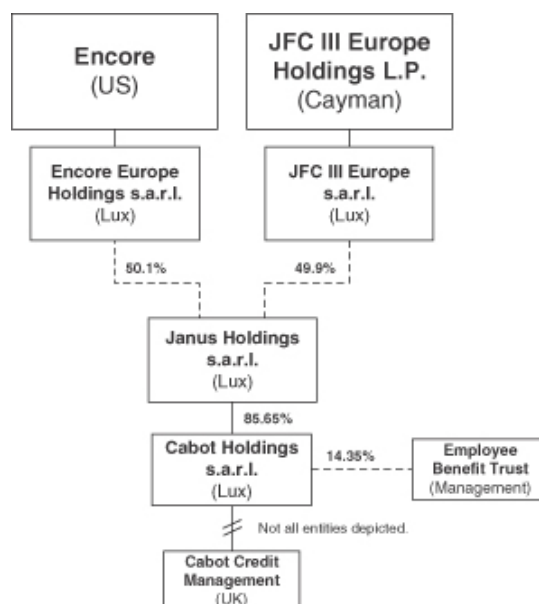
Encore
(US)

JFC III Europe Holdings L.P.
(Cayman)

Encore Europe Holdings s.a.r.l.
(Lux)

JFC III Europe s.a.r.l.
(Lux)

50.1%

49.9%

Janus Holdings s.a.r.l.
(Lux)

85.65%

Cabot Holdings s.a.r.l.
(Lux)

14.35%

Employee Benefit Trust
(Management)

Not all entities depicted.

Cabot Credit Management
(UK)